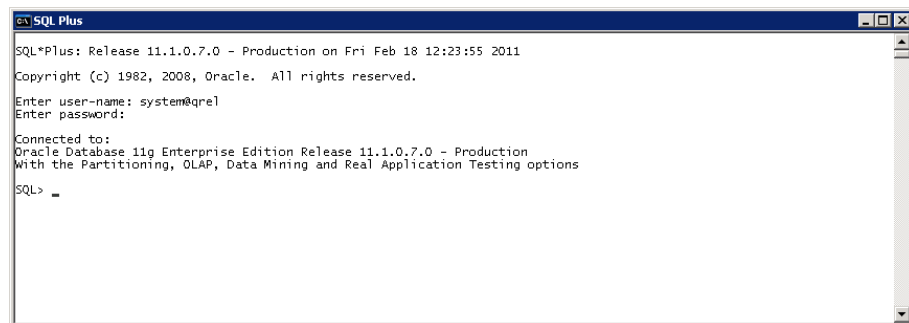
SQL Plus

SQL*Plus: Release 11.1.0.7.0 - Production on Fri Feb 18 12:23:55 2011

Copyright (c) 1982, 2008, Oracle. All rights reserved.

Enter user-name: system@qrel
Enter password:

Connected to:
Oracle Database 11g Enterprise Edition Release 11.1.0.7.0 - Production
With the Partitioning, OLAP, Data Mining and Real Application Testing options

SQL> _